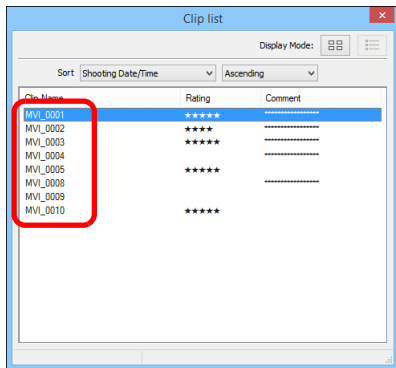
Clip list

Display Mode:

Sort Shooting Date/Time Ascending

| Clip Name | Rating | Comment |
|---|---|---|
| MVI_0001 | ★★★★★ | ********************* |
| MVI_0002 | ★★★★ | ********************* |
| MVI_0003 | ★★★★★ | ********************* |
| MVI_0004 | | ********************* |
| MVI_0005 | ★★★★★ | |
| MVI_0008 | | ********************* |
| MVI_0009 | | |
| MVI_0010 | ★★★★★ | |